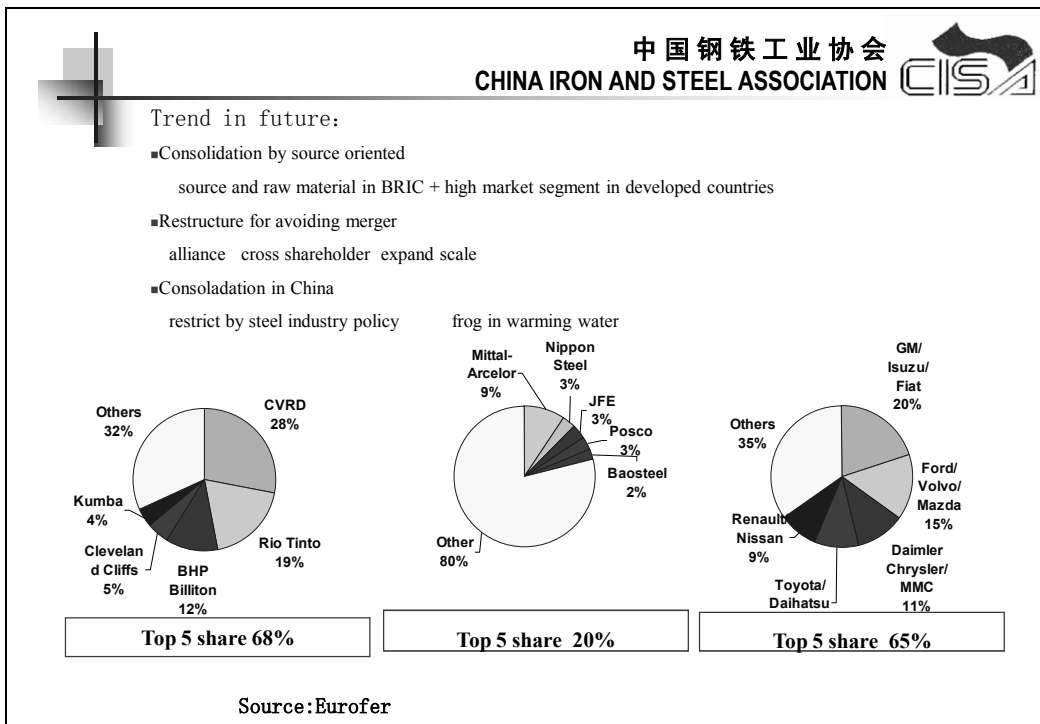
中国钢铁工业协会
CHINA IRON AND STEEL ASSOCIATION

Trend in future:

▪Consolidation by source oriented

source and raw material in BRIC + high market segment in developed countries

▪Restructure for avoiding merger

alliance cross shareholder expand scale

▪Consoladation in China

restrict by steel industry policy frog in warming water

Others 32%
CVRD 28%
Rio Tinto 19%
BHP Billiton 12%
Clevelan d Cliffs 5%
Kumba 4%

Mittal-Arcelor 9%
Nippon Steel 3%
JFE 3%
Posco 3%
Baosteel 2%
Other 80%

GM/ Isuzu/ Fiat 20%
Ford/ Volvo/ Mazda 15%
Daimler Chrysler/ MMC 11%
Toyota/ Daihatsu
Renault/ Nissan 9%
Others 35%

Top 5 share 68%

Top 5 share 20%

Top 5 share 65%

Source:Eurofer